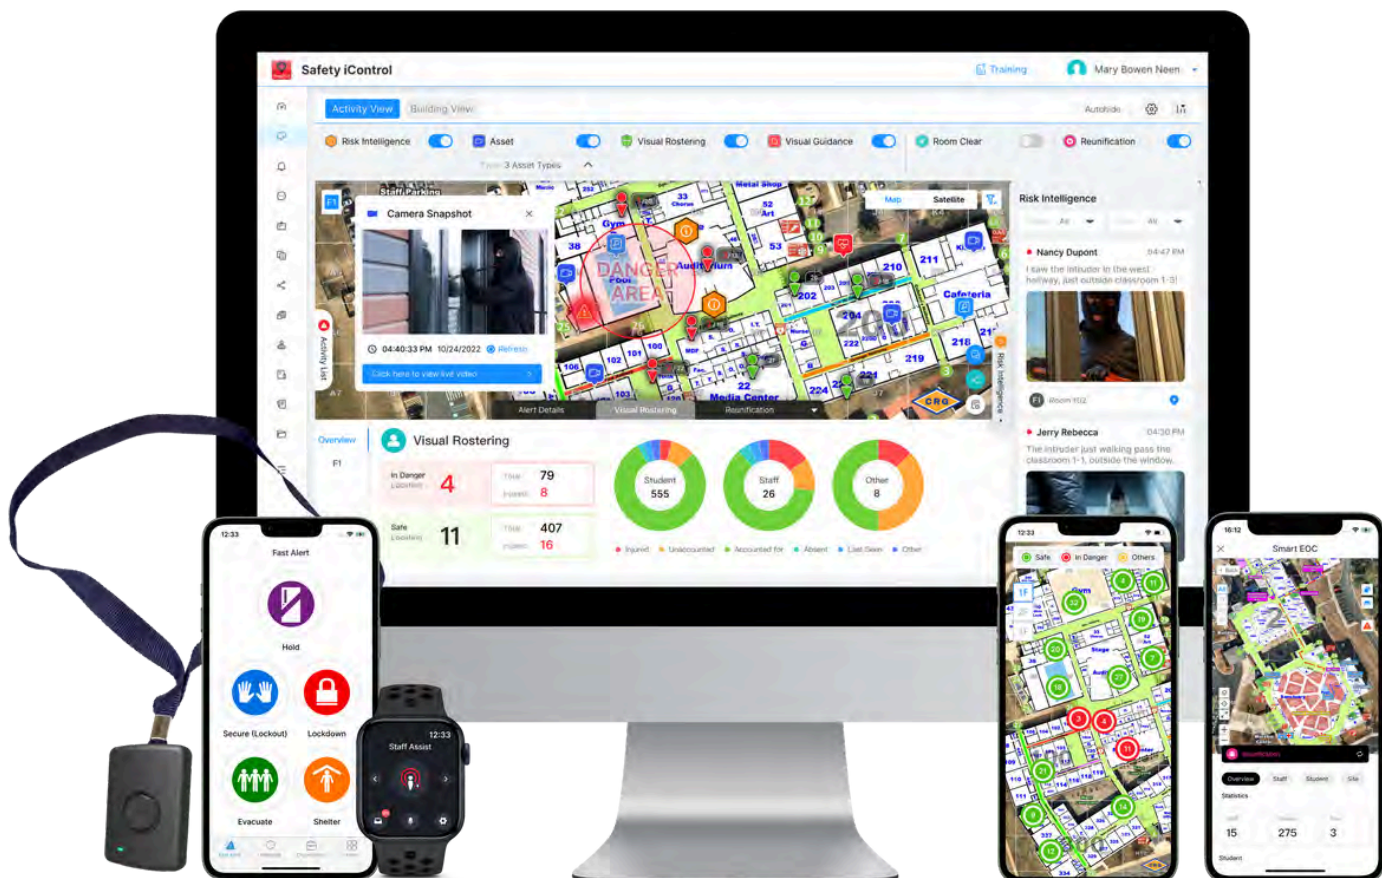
Safety iControl

Training

Mary Bowen Neen

Activity View Building View

Autohide

Risk Intelligence

Asset

Visual Rostering

Visual Guidance

Room Clear

Reunification

3 Asset Types

Staff Parking

Camera Snapshot

04:40:33 PM 10/24/2022 Refresh

Click here to view live video

Gym

DANGER AREA

Auditorium

Cafeteria

Media Center

Map Satellite

Alert Details Visual Rostering Reunification

Activity List

Risk Intelligence

Risk Intelligence

Nancy Dupont 04:47 PM

I saw the intruder in the west hallway, just outside classroom 1-3!

Room 102

Jerry Rebecca 04:30 PM

The intruder just walking pass the classroom 1-1, outside the window.

Overview

F1

Visual Rostering

In Danger Location 4

Total 79

Injured 8

Safe Location 11

Total 407

Injured 16

Student 555

Staff 26

Other 8

Injured Unaccounted Accounted for Absent Last Seen Other

12:33

Fast Alert

Hold

Secure (Lockout)

Lockdown

Evacuate

Shelter

12:33

Staff Assist

12:33

Safe In Danger Others

Gym

10:12

Smart EOC

Overview Staff Student Site

Statistics

15 275 3

Student